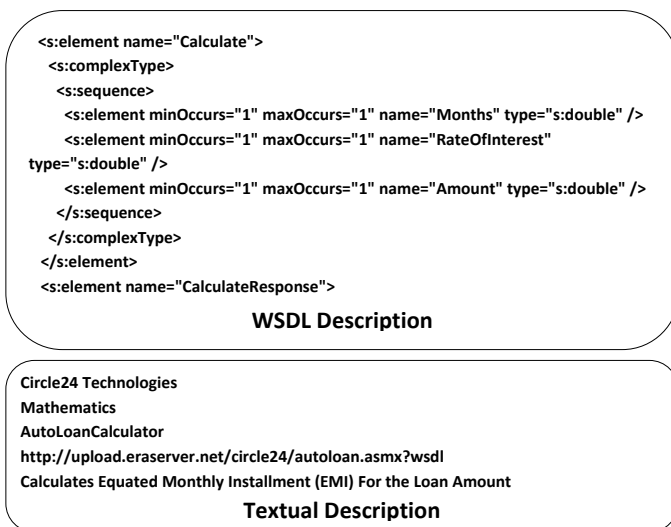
<s:element name="Calculate">
<s:complexType>
<s:sequence>
<s:element minOccurs="1" maxOccurs="1" name="Months" type="s:double" />
<s:element minOccurs="1" maxOccurs="1" name="RateOfInterest" type="s:double" />
<s:element minOccurs="1" maxOccurs="1" name="Amount" type="s:double" />
</s:sequence>
</s:complexType>
</s:element>
<s:element name="CalculateResponse">

WSDL Description

Circle24 Technologies
Mathematics
AutoLoanCalculator
http://upload.eraserver.net/circle24/autoloan.asmx?wsdl
Calculates Equated Monthly Installment (EMI) For the Loan Amount

Textual Description